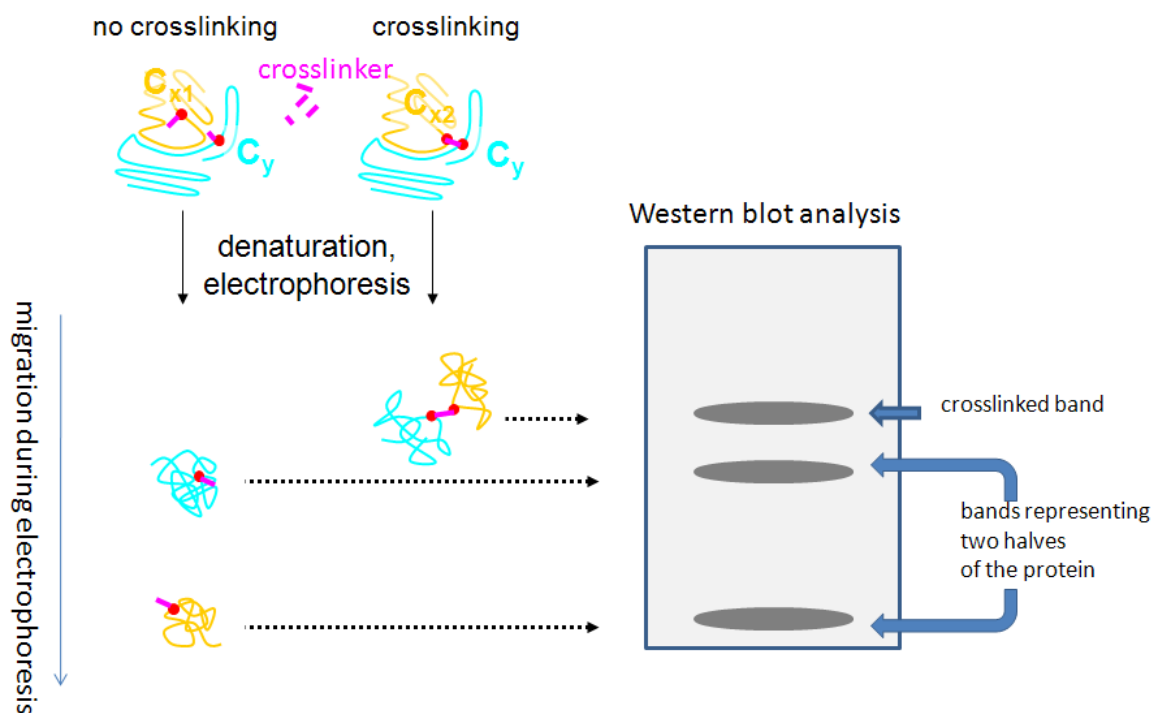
no crosslinking

crosslinking

crosslinker

$C_{x1}$

$C_y$

$C_{x2}$

$C_y$

denaturation, electrophoresis

Western blot analysis

migration during electrophoresis

crosslinked band

bands representing two halves of the protein